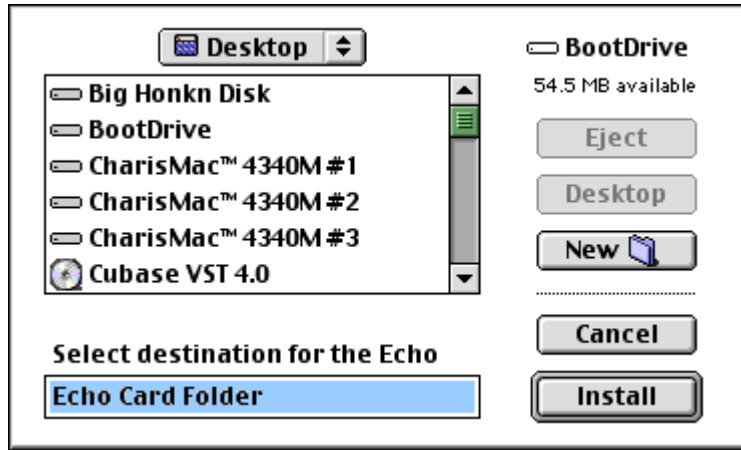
Desktop

Big Honkn Disk
BootDrive
CharisMac™ 4340M #1
CharisMac™ 4340M #2
CharisMac™ 4340M #3
Cubase VST 4.0

BootDrive
54.5 MB available

Eject
Desktop
New

Cancel
Install

Select destination for the Echo
Echo Card Folder